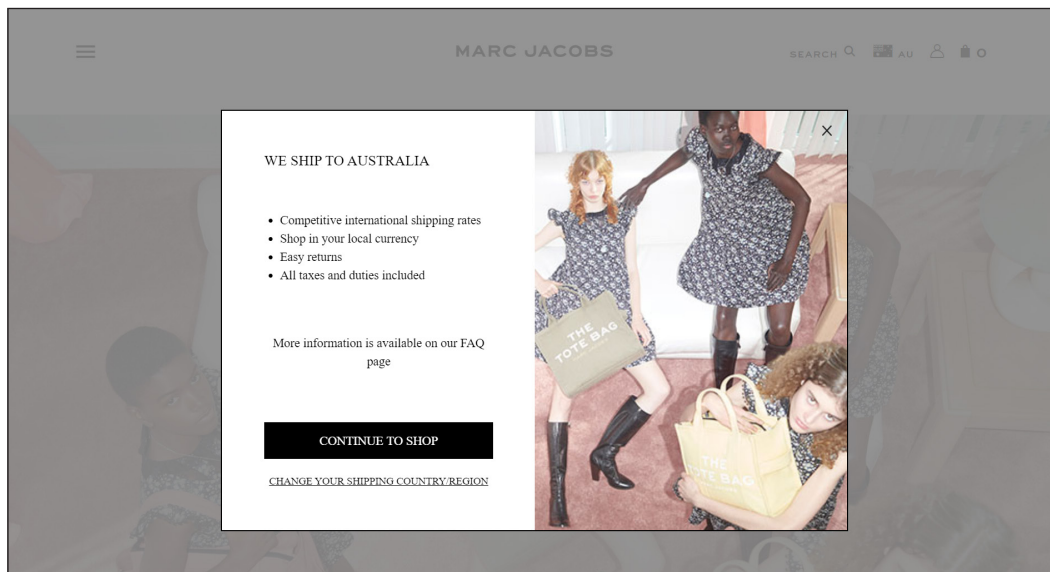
MARC JACOBS

SEARCH AU 0

WE SHIP TO AUSTRALIA

- Competitive international shipping rates
- Shop in your local currency
- Easy returns
- All taxes and duties included

More information is available on our FAQ page

CONTINUE TO SHOP

CHANGE YOUR SHIPPING COUNTRY/REGION

×

THE TOTE BAG

THE TOTE BAG